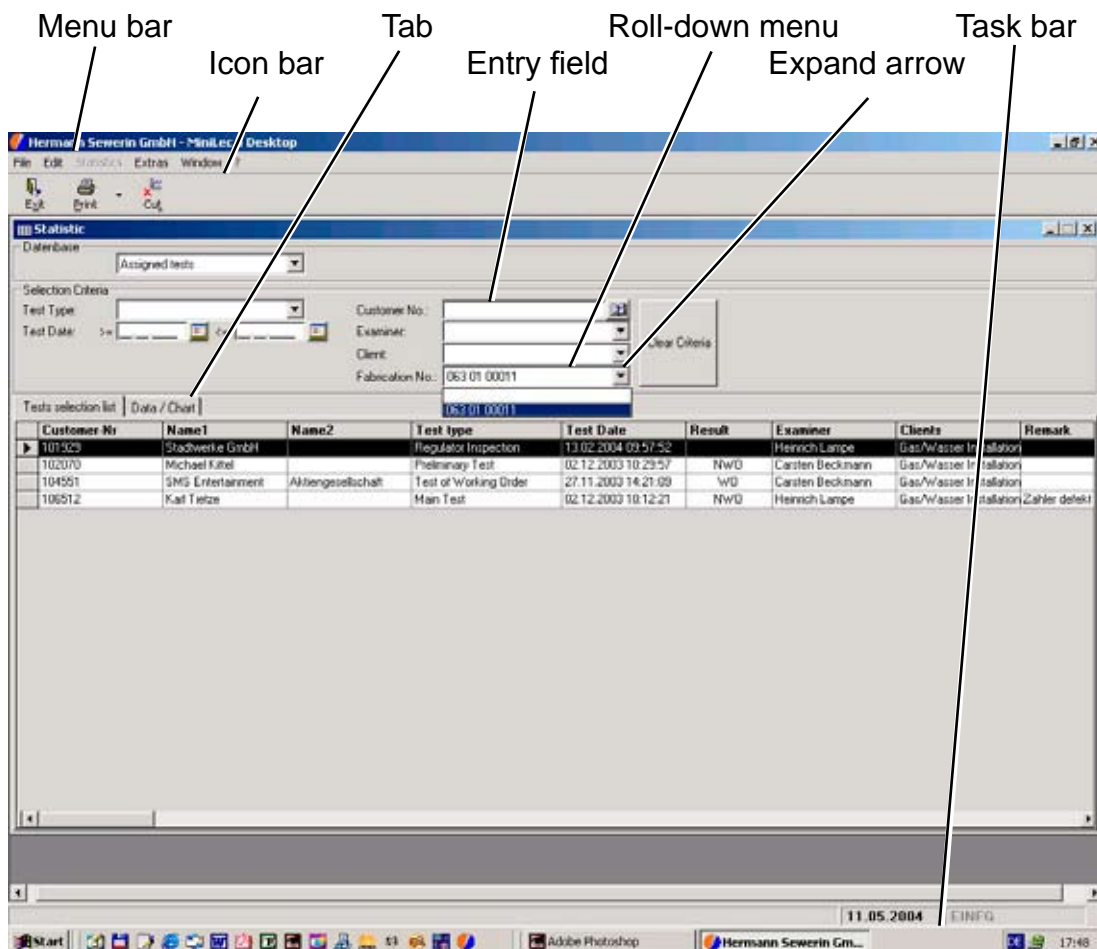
Menu bar
Tab
Roll-down menu
Task bar
Icon bar
Entry field
Expand arrow

Herma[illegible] Sewerin GmbH - MiniLec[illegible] Desktop

File Edit Statistics Extras Window ?

Exit Print Cut

Statistic

Datenbase

Assigned tests

Selection Criteria

Test Type:

Test Date: >= <=

Customer No.:

Examiner:

Client:

Fabrication No.: 063 01 00011

063 01 00011

Clear Criteria

Tests selection list | Data / Chart

| Customer-Nr | Name1 | Name2 | Test type | Test Date | Result | Examiner | Clients | Remark |
|---|---|---|---|---|---|---|---|---|
| 101929 | Stadtwerke GmbH | | Regulator Inspection | 13.02.2004 09:57:52 | | Heinrich Lampe | Gas/Wasser In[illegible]tallation | |
| 102070 | Michael Kittel | | Preliminary Test | 02.12.2003 10:29:57 | NWO | Carsten Beckmann | Gas/Wasser In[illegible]tallation | |
| 104551 | SMS Entertainment | Aktiengesellschaft | Test of Working Order | 27.11.2003 14:21:09 | WO | Carsten Beckmann | Gas/Wasser In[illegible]tallation | |
| 106512 | Karl Tietze | | Main Test | 02.12.2003 10:12:21 | NWO | Heinrich Lampe | Gas/Wasser In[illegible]tallation | Zahler defekt |

11.05.2004 EINFG

Start

Adobe Photoshop

Hermann Sewerin Gm...

17:48